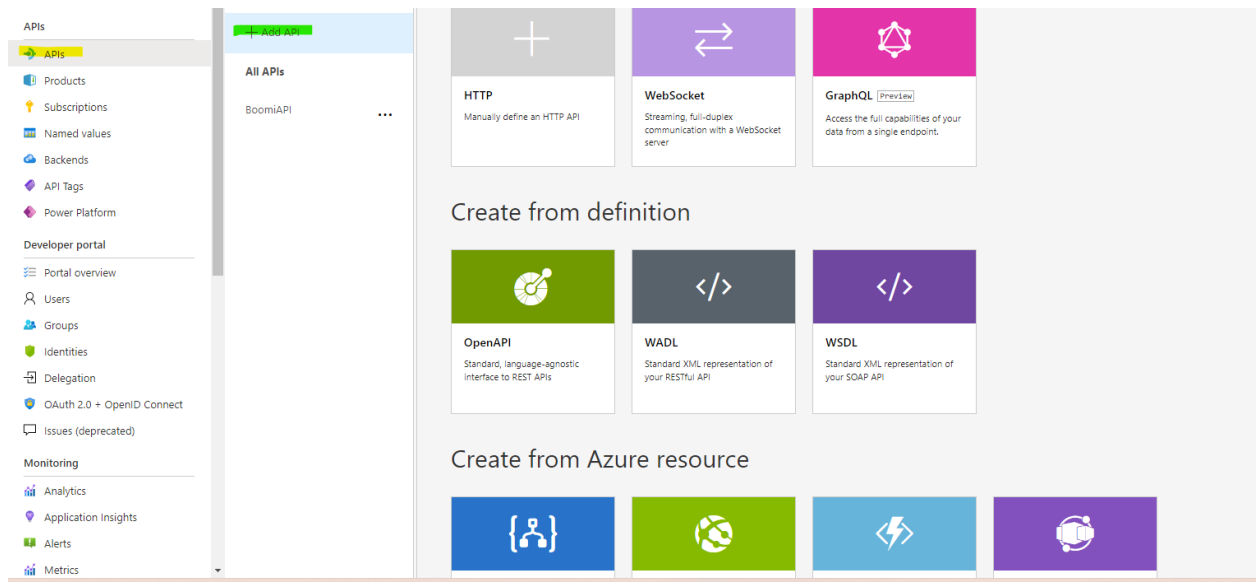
APIs
APIs
Products
Subscriptions
Named values
Backends
API Tags
Power Platform
Developer portal
Portal overview
Users
Groups
Identities
Delegation
OAuth 2.0 + OpenID Connect
Issues (deprecated)
Monitoring
Analytics
Application Insights
Alerts
Metrics

+ Add API
All APIs
BoomiAPI ...

HTTP
Manually define an HTTP API

WebSocket
Streaming, full-duplex communication with a WebSocket server

GraphQL Preview
Access the full capabilities of your data from a single endpoint.

Create from definition

OpenAPI
Standard, language-agnostic interface to REST APIs

WADL
Standard XML representation of your RESTful API

WSDL
Standard XML representation of your SOAP API

Create from Azure resource